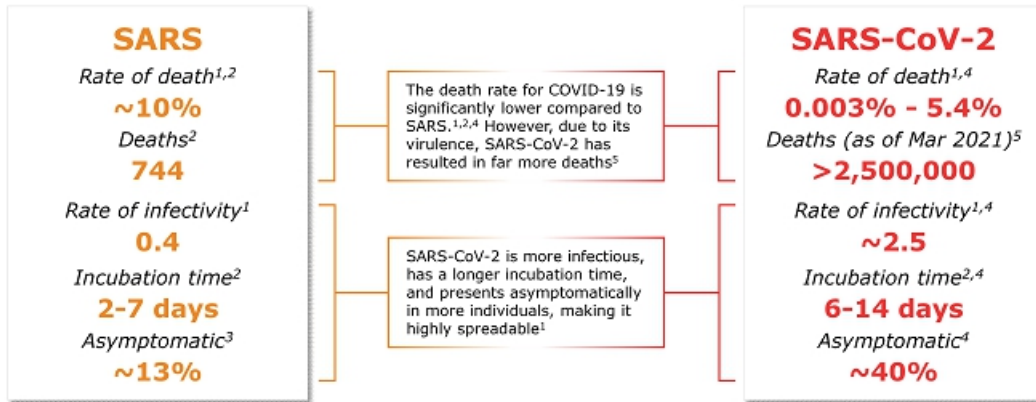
SARS

Rate of death$^{1,2}$

~10%

Deaths$^{2}$

744

Rate of infectivity$^{1}$

0.4

Incubation time$^{2}$

2-7 days

Asymptomatic$^{3}$

~13%

The death rate for COVID-19 is significantly lower compared to SARS.$^{1,2,4}$ However, due to its virulence, SARS-CoV-2 has resulted in far more deaths$^{5}$

SARS-CoV-2 is more infectious, has a longer incubation time, and presents asymptomatically in more individuals, making it highly spreadable$^{1}$

SARS-CoV-2

Rate of death$^{1,4}$

0.003% - 5.4%

Deaths (as of Mar 2021)$^{5}$

>2,500,000

Rate of infectivity$^{1,4}$

~2.5

Incubation time$^{2,4}$

6-14 days

Asymptomatic$^{4}$

~40%